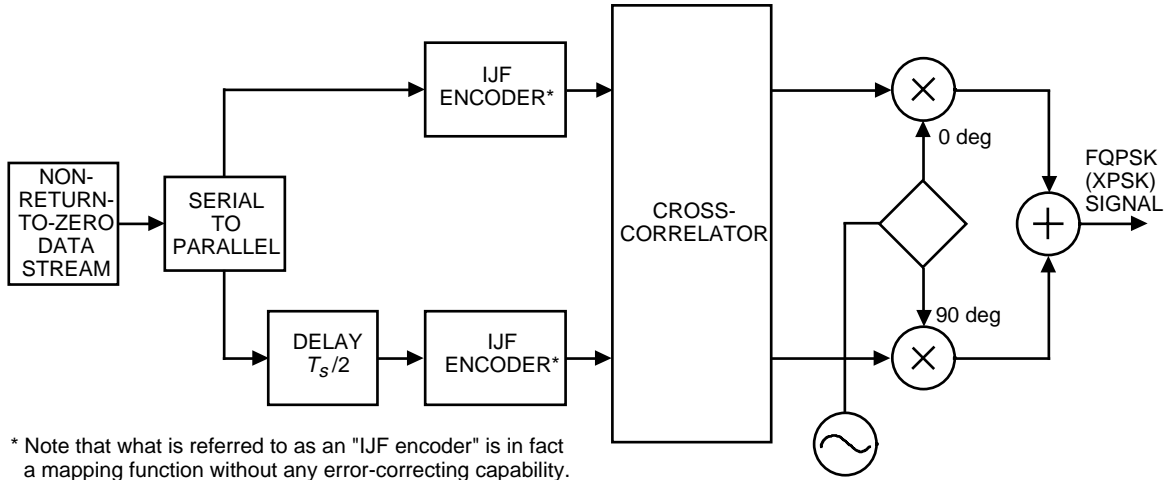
NON-RETURN-TO-ZERO DATA STREAM

SERIAL TO PARALLEL

IJF ENCODER*

DELAY $T_s/2$

IJF ENCODER*

CROSS-CORRELATOR

0 deg

90 deg

FQPSK (XPSK) SIGNAL

* Note that what is referred to as an "IJF encoder" is in fact a mapping function without any error-correcting capability.